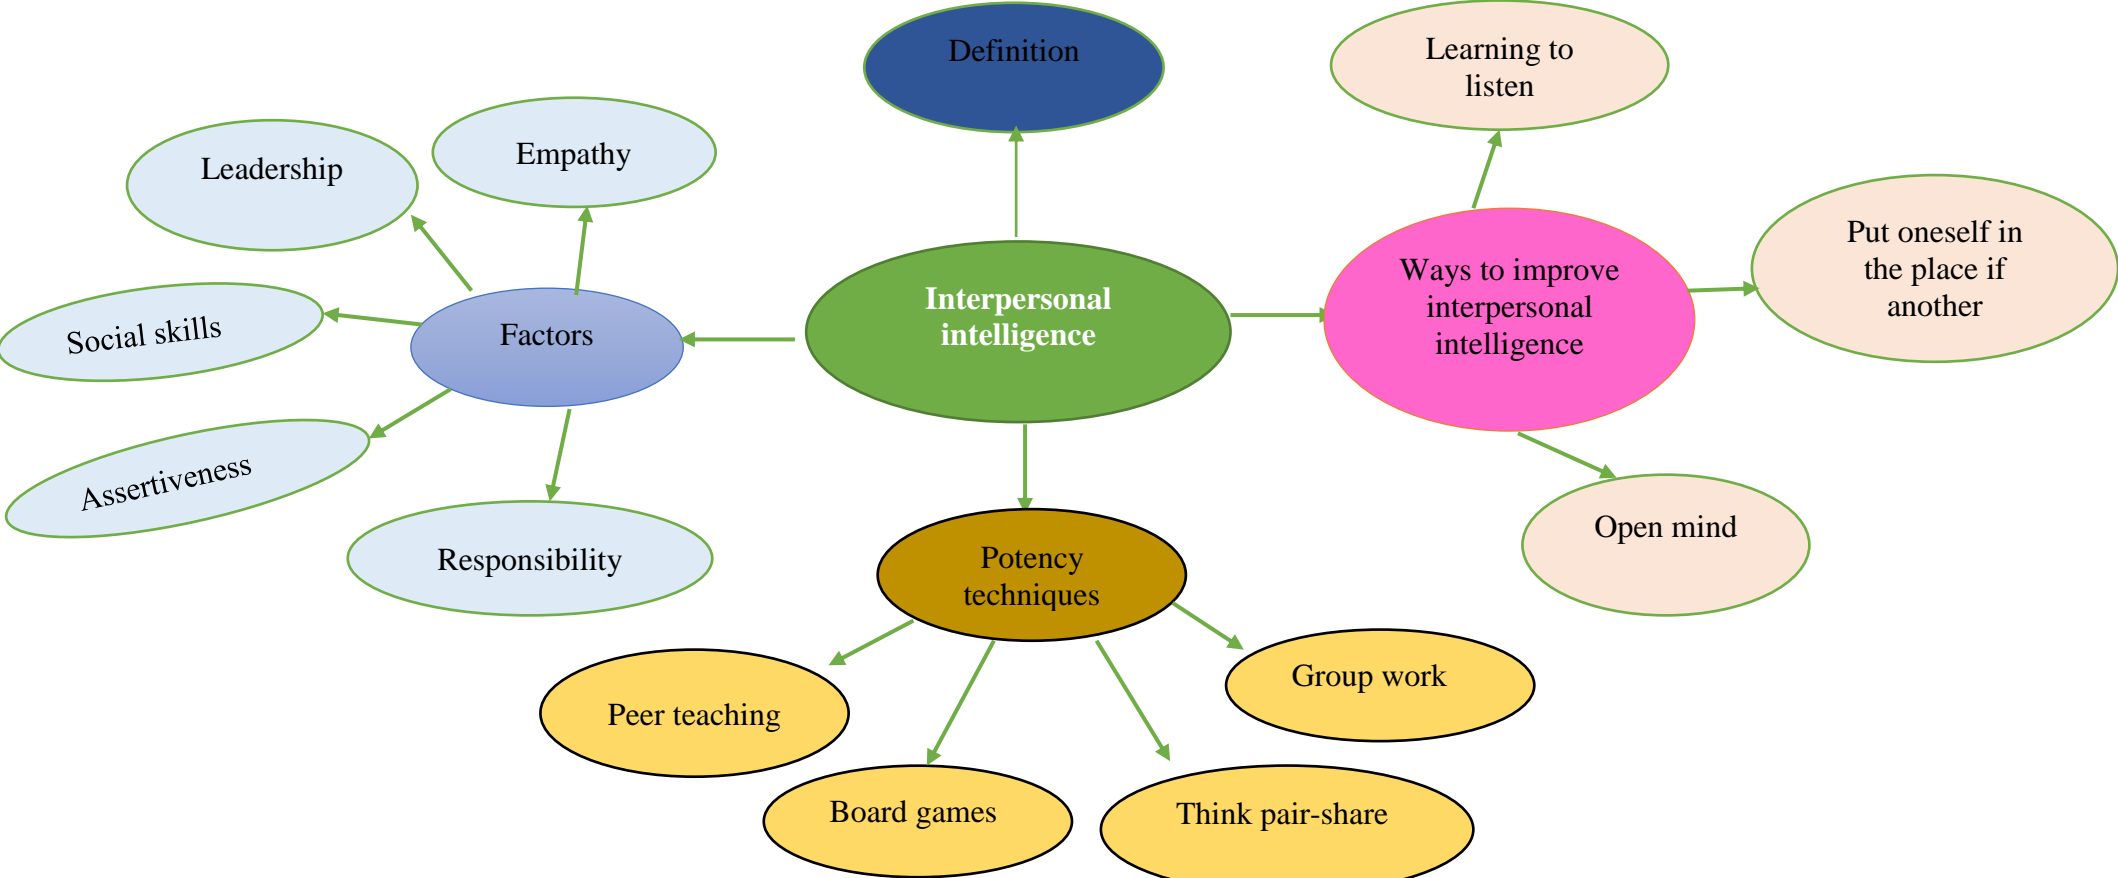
Definition

Learning to listen

Leadership

Empathy

Put oneself in the place if another

Interpersonal intelligence

Ways to improve interpersonal intelligence

Social skills

Factors

Assertiveness

Open mind

Responsibility

Potency techniques

Group work

Peer teaching

Board games

Think pair-share